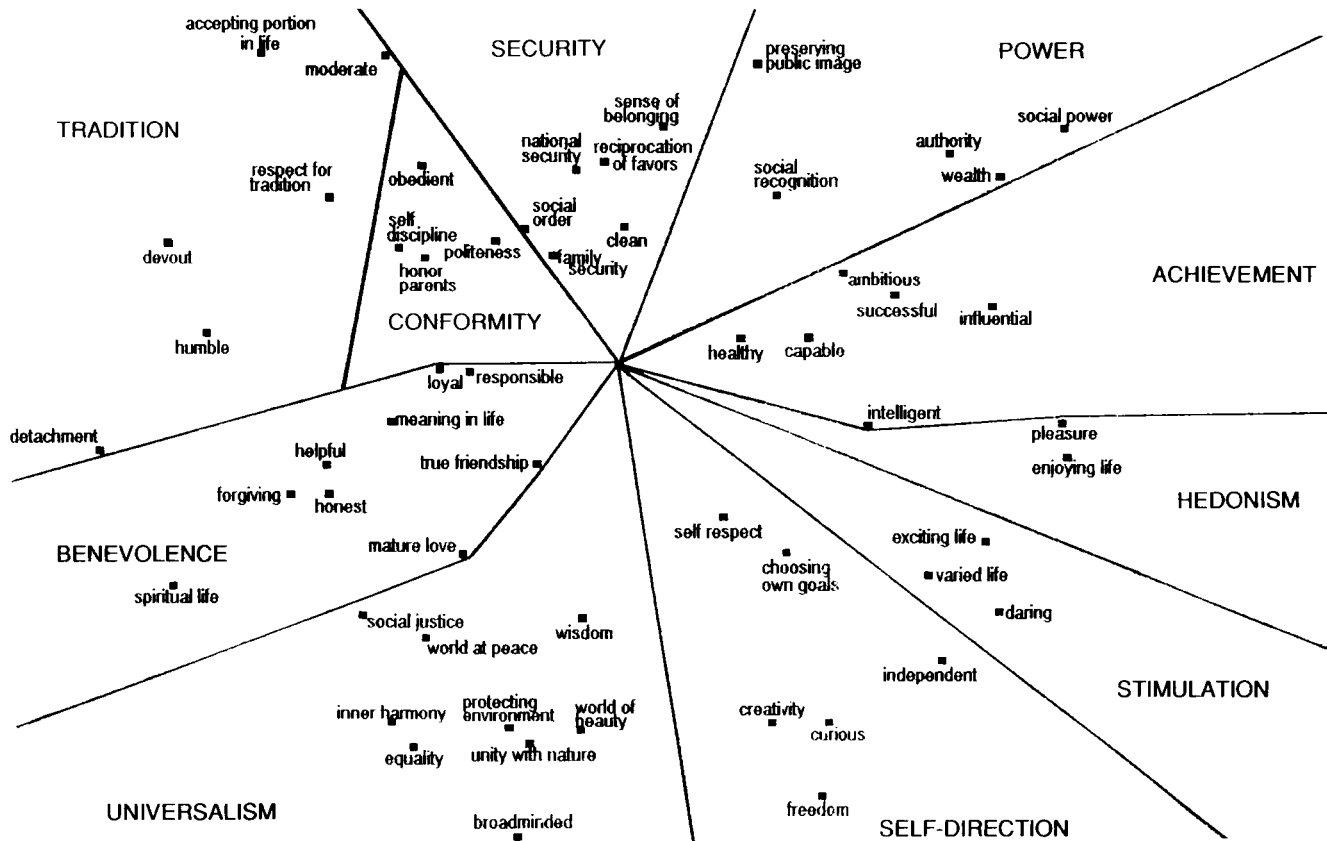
accepting portion in life

moderate

SECURITY

preserving public image

POWER

TRADITION

sense of belonging

national security

reciprocation of favors

social power

authority

wealth

social recognition

respect for tradition

obedient

self discipline

social order

clean

politeness

family security

devout

honor parents

ambitious

ACHIEVEMENT

successful

influential

CONFORMITY

humble

healthy

capable

loyal

responsible

meaning in life

intelligent

detachment

pleasure

helpful

true friendship

enjoying life

forgiving

honest

HEDONISM

self respect

exciting life

BENEVOLENCE

mature love

choosing own goals

varied life

spiritual life

daring

social justice

wisdom

world at peace

independent

STIMULATION

inner harmony

protecting environment

world of beauty

creativity

curious

equality

unity with nature

freedom

UNIVERSALISM

broadminded

SELF-DIRECTION